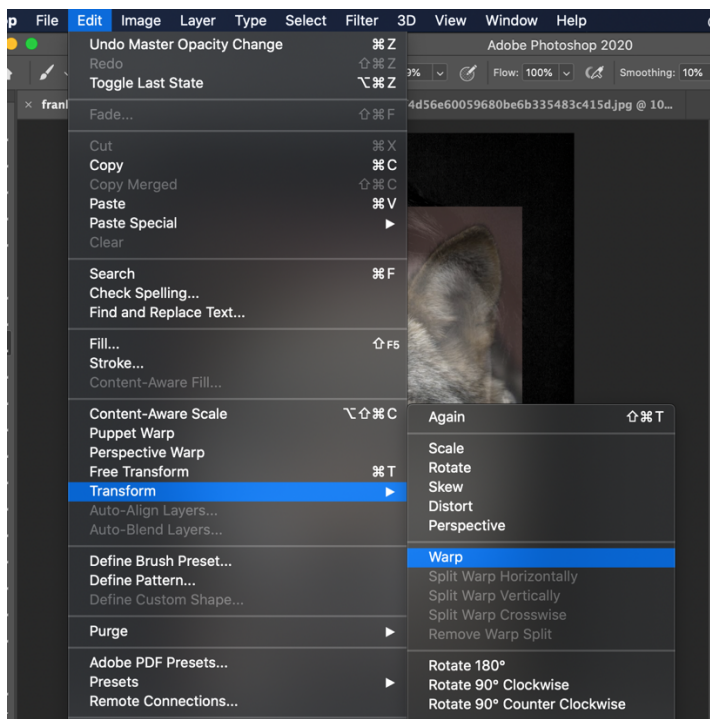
p File Edit Image Layer Type Select Filter 3D View Window Help

Adobe Photoshop 2020

Flow: 100% Smoothing: 10%

frank 4d56e60059680be6b335483c415d.jpg @ 10...

Undo Master Opacity Change ⌘Z
Redo ⇧⌘Z
Toggle Last State ⌥⌘Z

Fade... ⇧⌘F

Cut ⌘X
Copy ⌘C
Copy Merged ⇧⌘C
Paste ⌘V
Paste Special ▶
Clear

Search ⌘F
Check Spelling...
Find and Replace Text...

Fill... ⇧F5
Stroke...
Content-Aware Fill...

Content-Aware Scale ⌥⇧⌘C
Puppet Warp
Perspective Warp
Free Transform ⌘T
Transform ▶
Auto-Align Layers...
Auto-Blend Layers...

Define Brush Preset...
Define Pattern...
Define Custom Shape...

Purge ▶

Adobe PDF Presets...
Presets ▶
Remote Connections...

Again ⇧⌘T

Scale
Rotate
Skew
Distort
Perspective

Warp
Split Warp Horizontally
Split Warp Vertically
Split Warp Crosswise
Remove Warp Split

Rotate 180°
Rotate 90° Clockwise
Rotate 90° Counter Clockwise